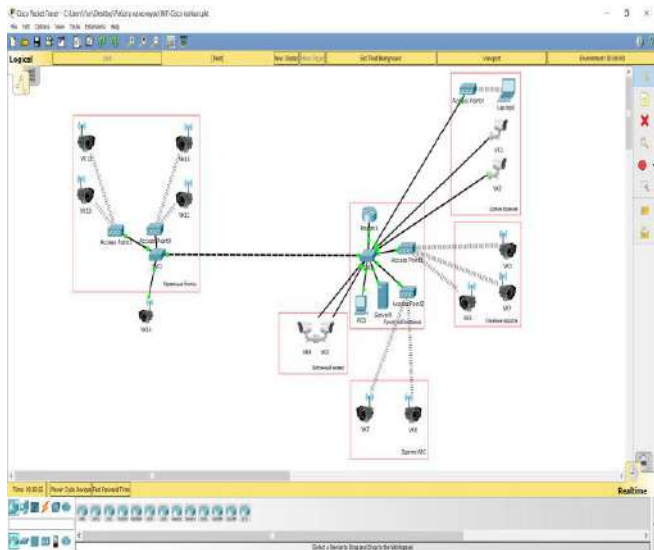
Cisco Packet Tracer - C:\Users\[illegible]\Desktop\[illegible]\Cisco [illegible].pkt

File Edit Options View Tools Extensions Help

Logical

[Root]

New Cluster

Move Object

Set Tiled Background

Viewport

Environment: 00:00:00

Access Point1

Laptop0

IoT1

IoT3

IoT2

IoT5

IoT10

Access Point3

Access Point0

IoT4

Router0

Access Point5

IoT1

IoT0

Access Point2

Server0

PC0

IoT4

IoT3

IoT7

IoT8

Time: 00:00:00

Power Cycle Devices

Fast Forward Time

Realtime

Select a Device to Drag and Drop to the Workspace